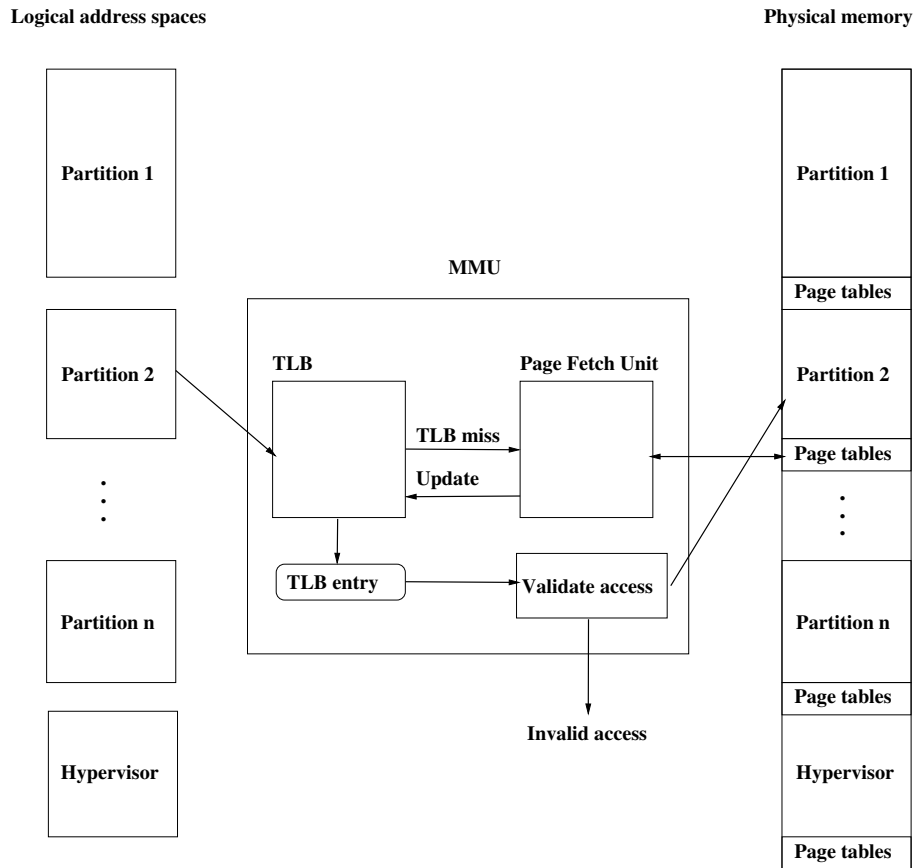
Logical address spaces

Physical memory

Partition 1

Partition 2

. . .

Partition n

Hypervisor

MMU

TLB

Page Fetch Unit

TLB miss

Update

TLB entry

Validate access

Invalid access

Partition 1

Page tables

Partition 2

Page tables

. . .

Partition n

Page tables

Hypervisor

Page tables